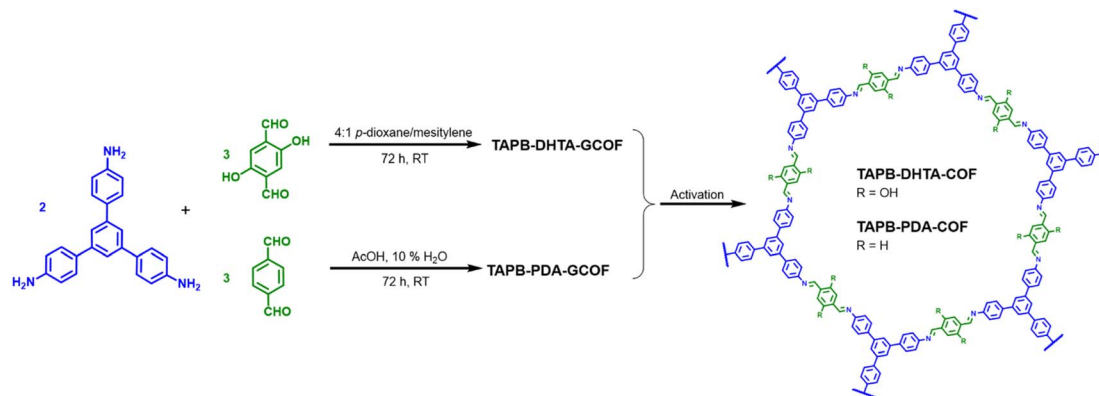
$NH_2$

2

$H_2N$ $NH_2$

+

3 CHO OH HO CHO

3 CHO CHO

4:1 *p*-dioxane/mesitylene

72 h, RT

TAPB-DHTA-GCOF

AcOH, 10 % $H_2O$

72 h, RT

TAPB-PDA-GCOF

Activation

N R R N R R N R R N R R N R R N R R N R R N R R N R R N R R N R R N R R

TAPB-DHTA-COF
R = OH

TAPB-PDA-COF
R = H